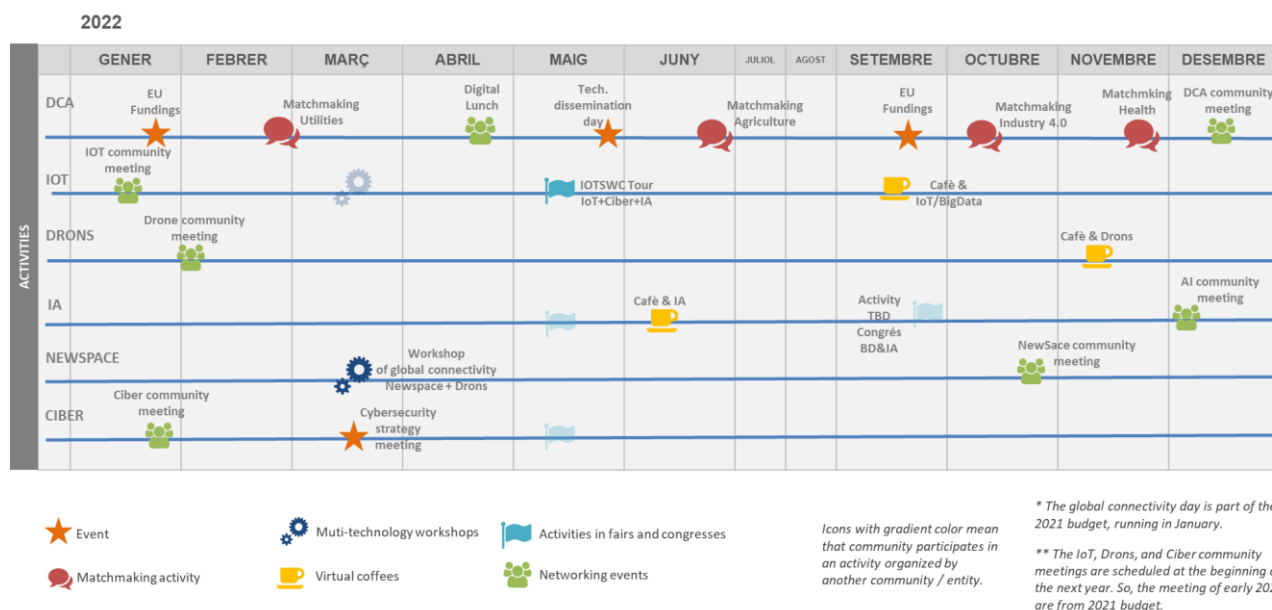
2022

ACTIVITIES

| | GENER | FEBRER | MARÇ | ABRIL | MAIG | JUNY | JULIOL | AGOST | SETEMBRE | OCTUBRE | NOVEMBRE | DESEMBRE |
|---|---|---|---|---|---|---|---|---|---|---|---|---|
| DCA | EU Fundings | | Matchmaking Utilities | Digital Lunch | Tech. dissemination day | Matchmaking Agriculture | | | EU Fundings | Matchmaking Industry 4.0 | Matchmking Health | DCA community meeting |
| IOT | IOT community meeting | | | | IOTSWC Tour IoT+Ciber+IA | | | | Cafè & IoT/BigData | | | |
| DRONS | | Drone community meeting | | | | | | | | | Cafè & Drons | |
| IA | | | | | | Cafè & IA | | | Activity TBD Congrés BD&IA | | | AI community meeting |
| NEWSPACE | | | Workshop of global connectivity Newspace + Drons | | | | | | | NewSace community meeting | | |
| CIBER | Ciber community meeting | | Cybersecurity strategy meeting | | | | | | | | | |

Event
Matchmaking activity
Muti-technology workshops
Virtual coffees
Activities in fairs and congresses
Networking events

Icons with gradient color mean that community participates in an activity organized by another community / entity.

* The global connectivity day is part of the 2021 budget, running in January.

** The IoT, Drons, and Ciber community meetings are scheduled at the beginning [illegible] the next year. So, the meeting of early 202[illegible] are from 2021 budget.